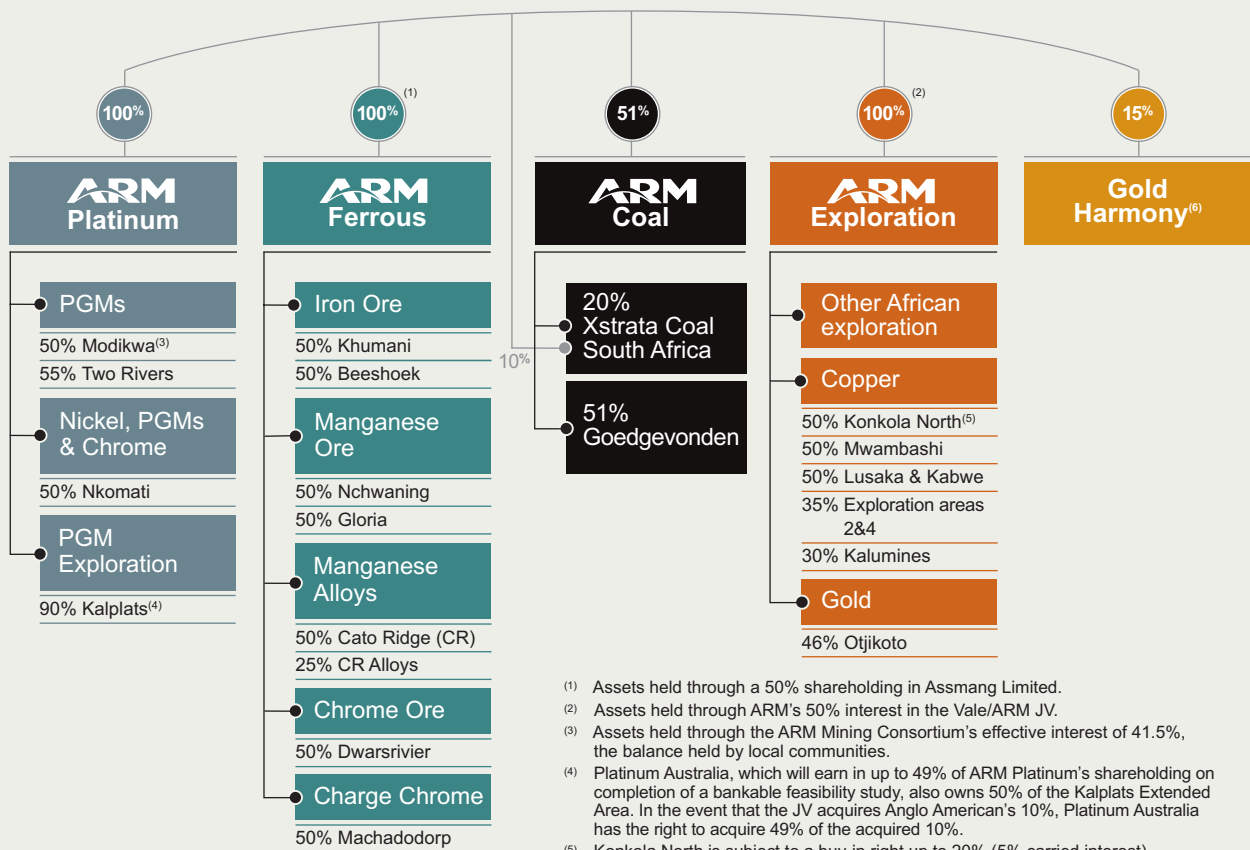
100%

100% (1)

51%

100% (2)

15%

ARM Platinum

ARM Ferrous

ARM Coal

ARM Exploration

Gold Harmony(6)

PGMs
50% Modikwa(3)
55% Two Rivers

Nickel, PGMs & Chrome
50% Nkomati

PGM Exploration
90% Kalplats(4)

Iron Ore
50% Khumani
50% Beeshoek

Manganese Ore
50% Nchwaning
50% Gloria

Manganese Alloys
50% Cato Ridge (CR)
25% CR Alloys

Chrome Ore
50% Dwarsrivier

Charge Chrome
50% Machadodorp

10%

20% Xstrata Coal South Africa

51% Goedgevonden

Other African exploration

Copper
50% Konkola North(5)
50% Mwambashi
50% Lusaka & Kabwe
35% Exploration areas 2&4
30% Kalumines

Gold
46% Otjikoto

(1) Assets held through a 50% shareholding in Assmang Limited.
(2) Assets held through ARM's 50% interest in the Vale/ARM JV.
(3) Assets held through the ARM Mining Consortium's effective interest of 41.5%, the balance held by local communities.
(4) Platinum Australia, which will earn in up to 49% of ARM Platinum's shareholding on completion of a bankable feasibility study, also owns 50% of the Kalplats Extended Area. In the event that the JV acquires Anglo American's 10%, Platinum Australia has the right to acquire 49% of the acquired 10%.
(5) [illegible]